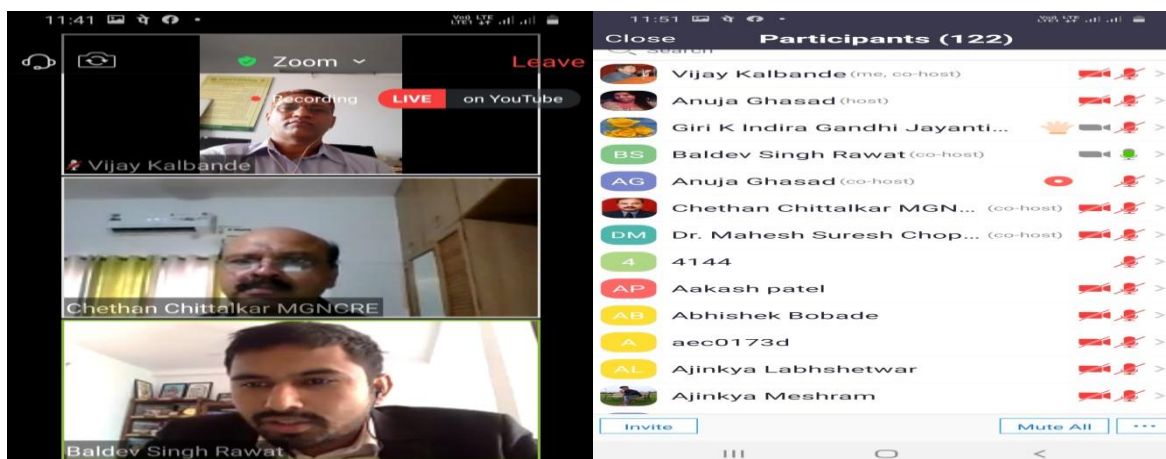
11:41

Zoom

Leave

Recording LIVE on YouTube

Vijay Kalbande

Chethan Chittalkar MGNCRE

Baldev Singh Rawat

11:51

Close Participants (122)

Search

Vijay Kalbande (me, co-host)

Anuja Ghasad (host)

Giri K Indira Gandhi Jayanti...

BS Baldev Singh Rawat (co-host)

AG Anuja Ghasad (co-host)

Chethan Chittalkar MGN... (co-host)

DM Dr. Mahesh Suresh Chop... (co-host)

4 4144

AP Aakash patel

AB Abhishek Bobade

A aec0173d

AL Ajinkya Labhshetwar

Ajinkya Meshram

Invite

Mute All

...